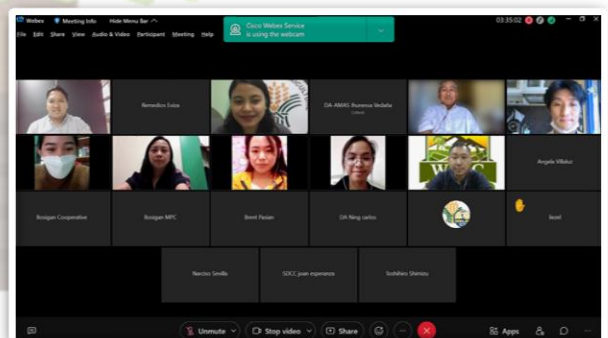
Webex   Meeting Info   Hide Menu Bar

Cisco Webex Service is using the webcam

03:35:02

File   Edit   Share   View   Audio & Video   Participant   Meeting   Help

Benedicto Evisa

DA-AMAS Jhunerve Vedalla

Angela Villaluz

Ikosigan Cooperative

Ikosigan MPC

Brent Pasian

DA Ning carlos

lezel

Narciso Sevilla

SDCC joan esperanza

Toshihiro Shimizu

Unmute   Stop video   Share   Apps